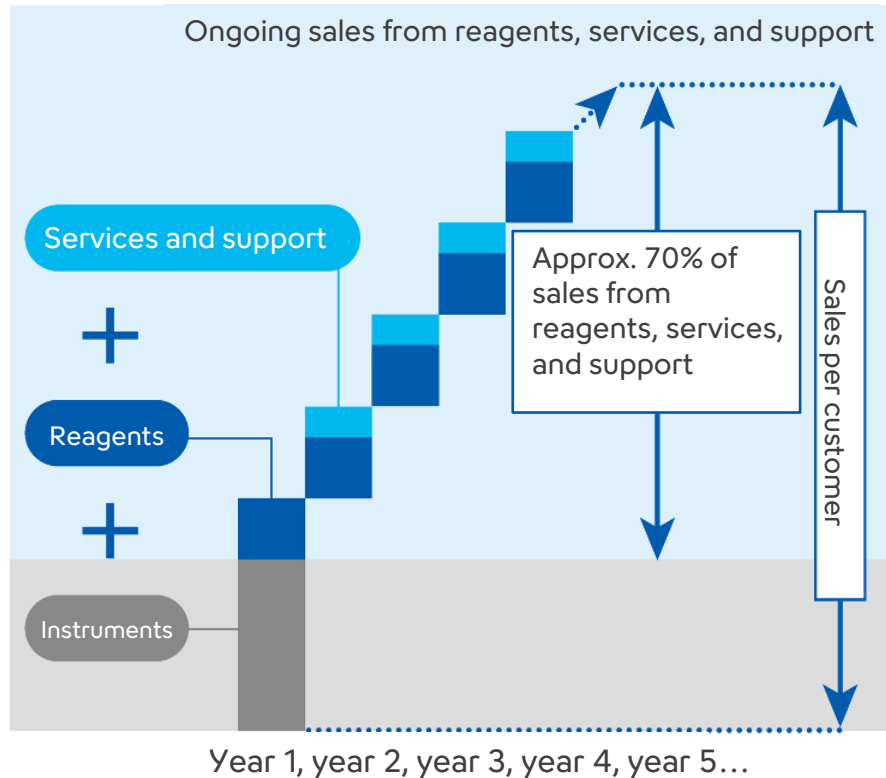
Ongoing sales from reagents, services, and support

Services and support

+

Reagents

+

Instruments

Approx. 70% of sales from reagents, services, and support

Sales per customer

Year 1, year 2, year 3, year 4, year 5…